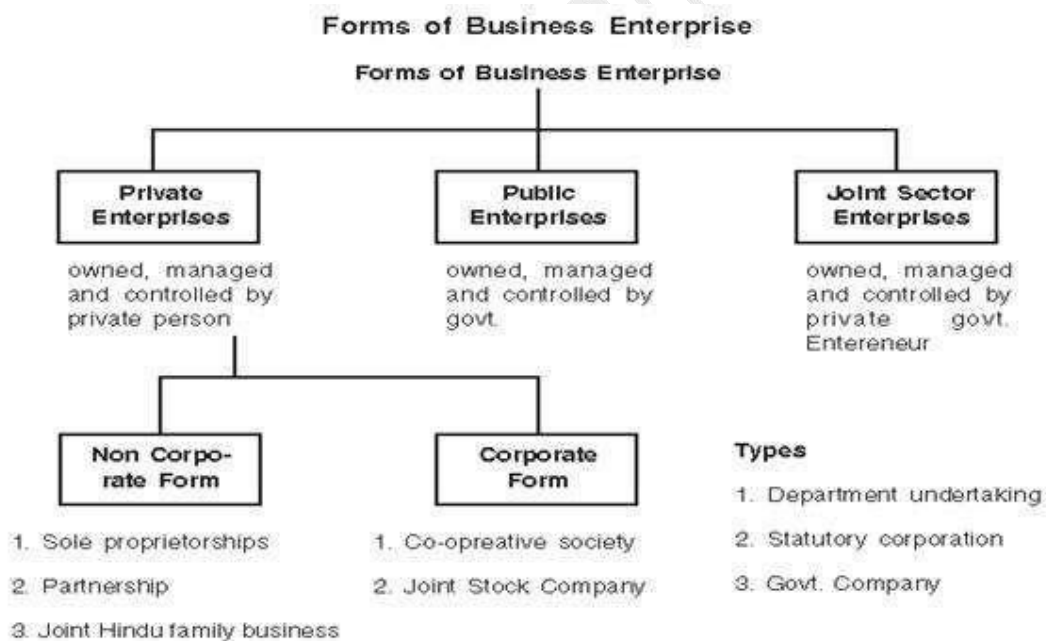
Forms of Business Enterprise

Forms of Business Enterprise

Private Enterprises

owned, managed and controlled by private person

Public Enterprises

owned, managed and controlled by govt.

Joint Sector Enterprises

owned, managed and controlled by private govt. Entereneur

Non Corporate Form

1. Sole proprietorships

2. Partnership

3. Joint Hindu family business

Corporate Form

1. Co-opreative society

2. Joint Stock Company

Types

1. Department undertaking

2. Statutory corporation

3. Govt. Company